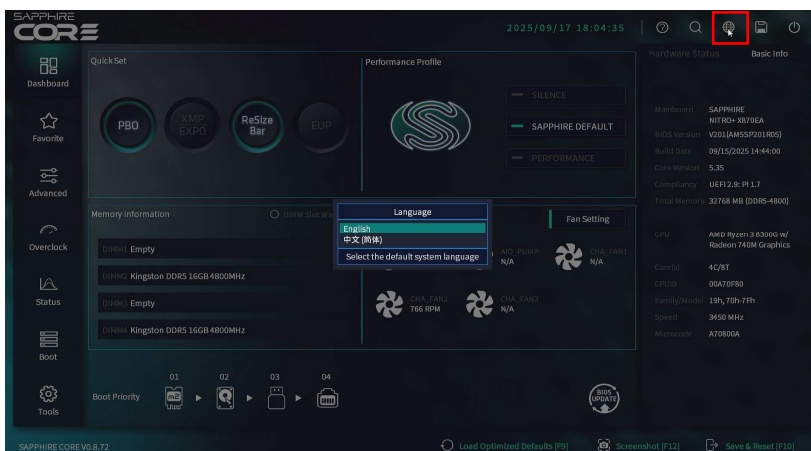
SAPPHIRE CORE

2025/09/17 18:04:35

Dashboard

Favorite

Advanced

Overclock

Status

Boot

Tools

Quick Set

PBO

XMP EXPO

ReSize Bar

EUP

Performance Profile

SILENCE

SAPPHIRE DEFAULT

PERFORMANCE

Memory Information

DIMM Slot Wa

DIMM1 Empty

DIMM2 Kingston DDR5 16GB 4800MHz

DIMM3 Empty

DIMM4 Kingston DDR5 16GB 4800MHz

Language

English

中文 (简体)

Select the default system language

Fan Setting

AIO_PUMP N/A

CHA_FAN1 N/A

CHA_FAN2 766 RPM

CHA_FAN3 N/A

Boot Priority

01

02

03

04

BIOS UPDATE

Hardware Status

Basic Info

Mainboard SAPPHIRE NITRO+ X870EA

BIOS Version V201(AMSSP201R05)

Build Date 09/15/2025 14:44:00

Core Version 5.35

Compliancy UEFI 2.9; PI 1.7

Total Memory 32768 MB (DDR5-4800)

CPU AMD Ryzen 3 8300G w/ Radeon 740M Graphics

Core(s) 4C/8T

CPUID 00A70F80

Family/Model 19h, 70h-7Fh

Speed 3450 MHz

Microcode A70800A

SAPPHIRE CORE V0.8.72

Load Optimized Defaults [F9]

Screenshot [F12]

Save & Reset [F10]